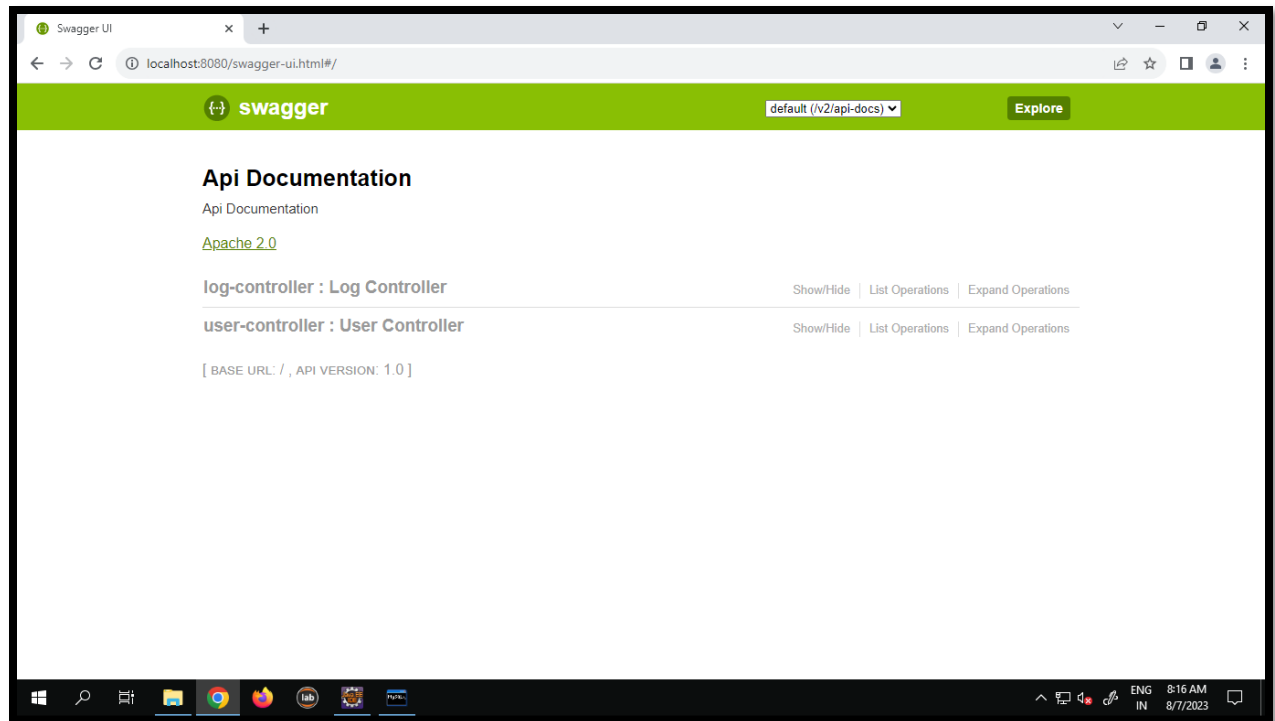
Swagger UI

localhost:8080/swagger-ui.html#/

swagger

default (/v2/api-docs)

Explore

Api Documentation

Api Documentation

Apache 2.0

log-controller : Log Controller

Show/Hide | List Operations | Expand Operations

user-controller : User Controller

Show/Hide | List Operations | Expand Operations

[ BASE URL: / , API VERSION: 1.0 ]

lab

ENG
IN

8:16 AM
8/7/2023